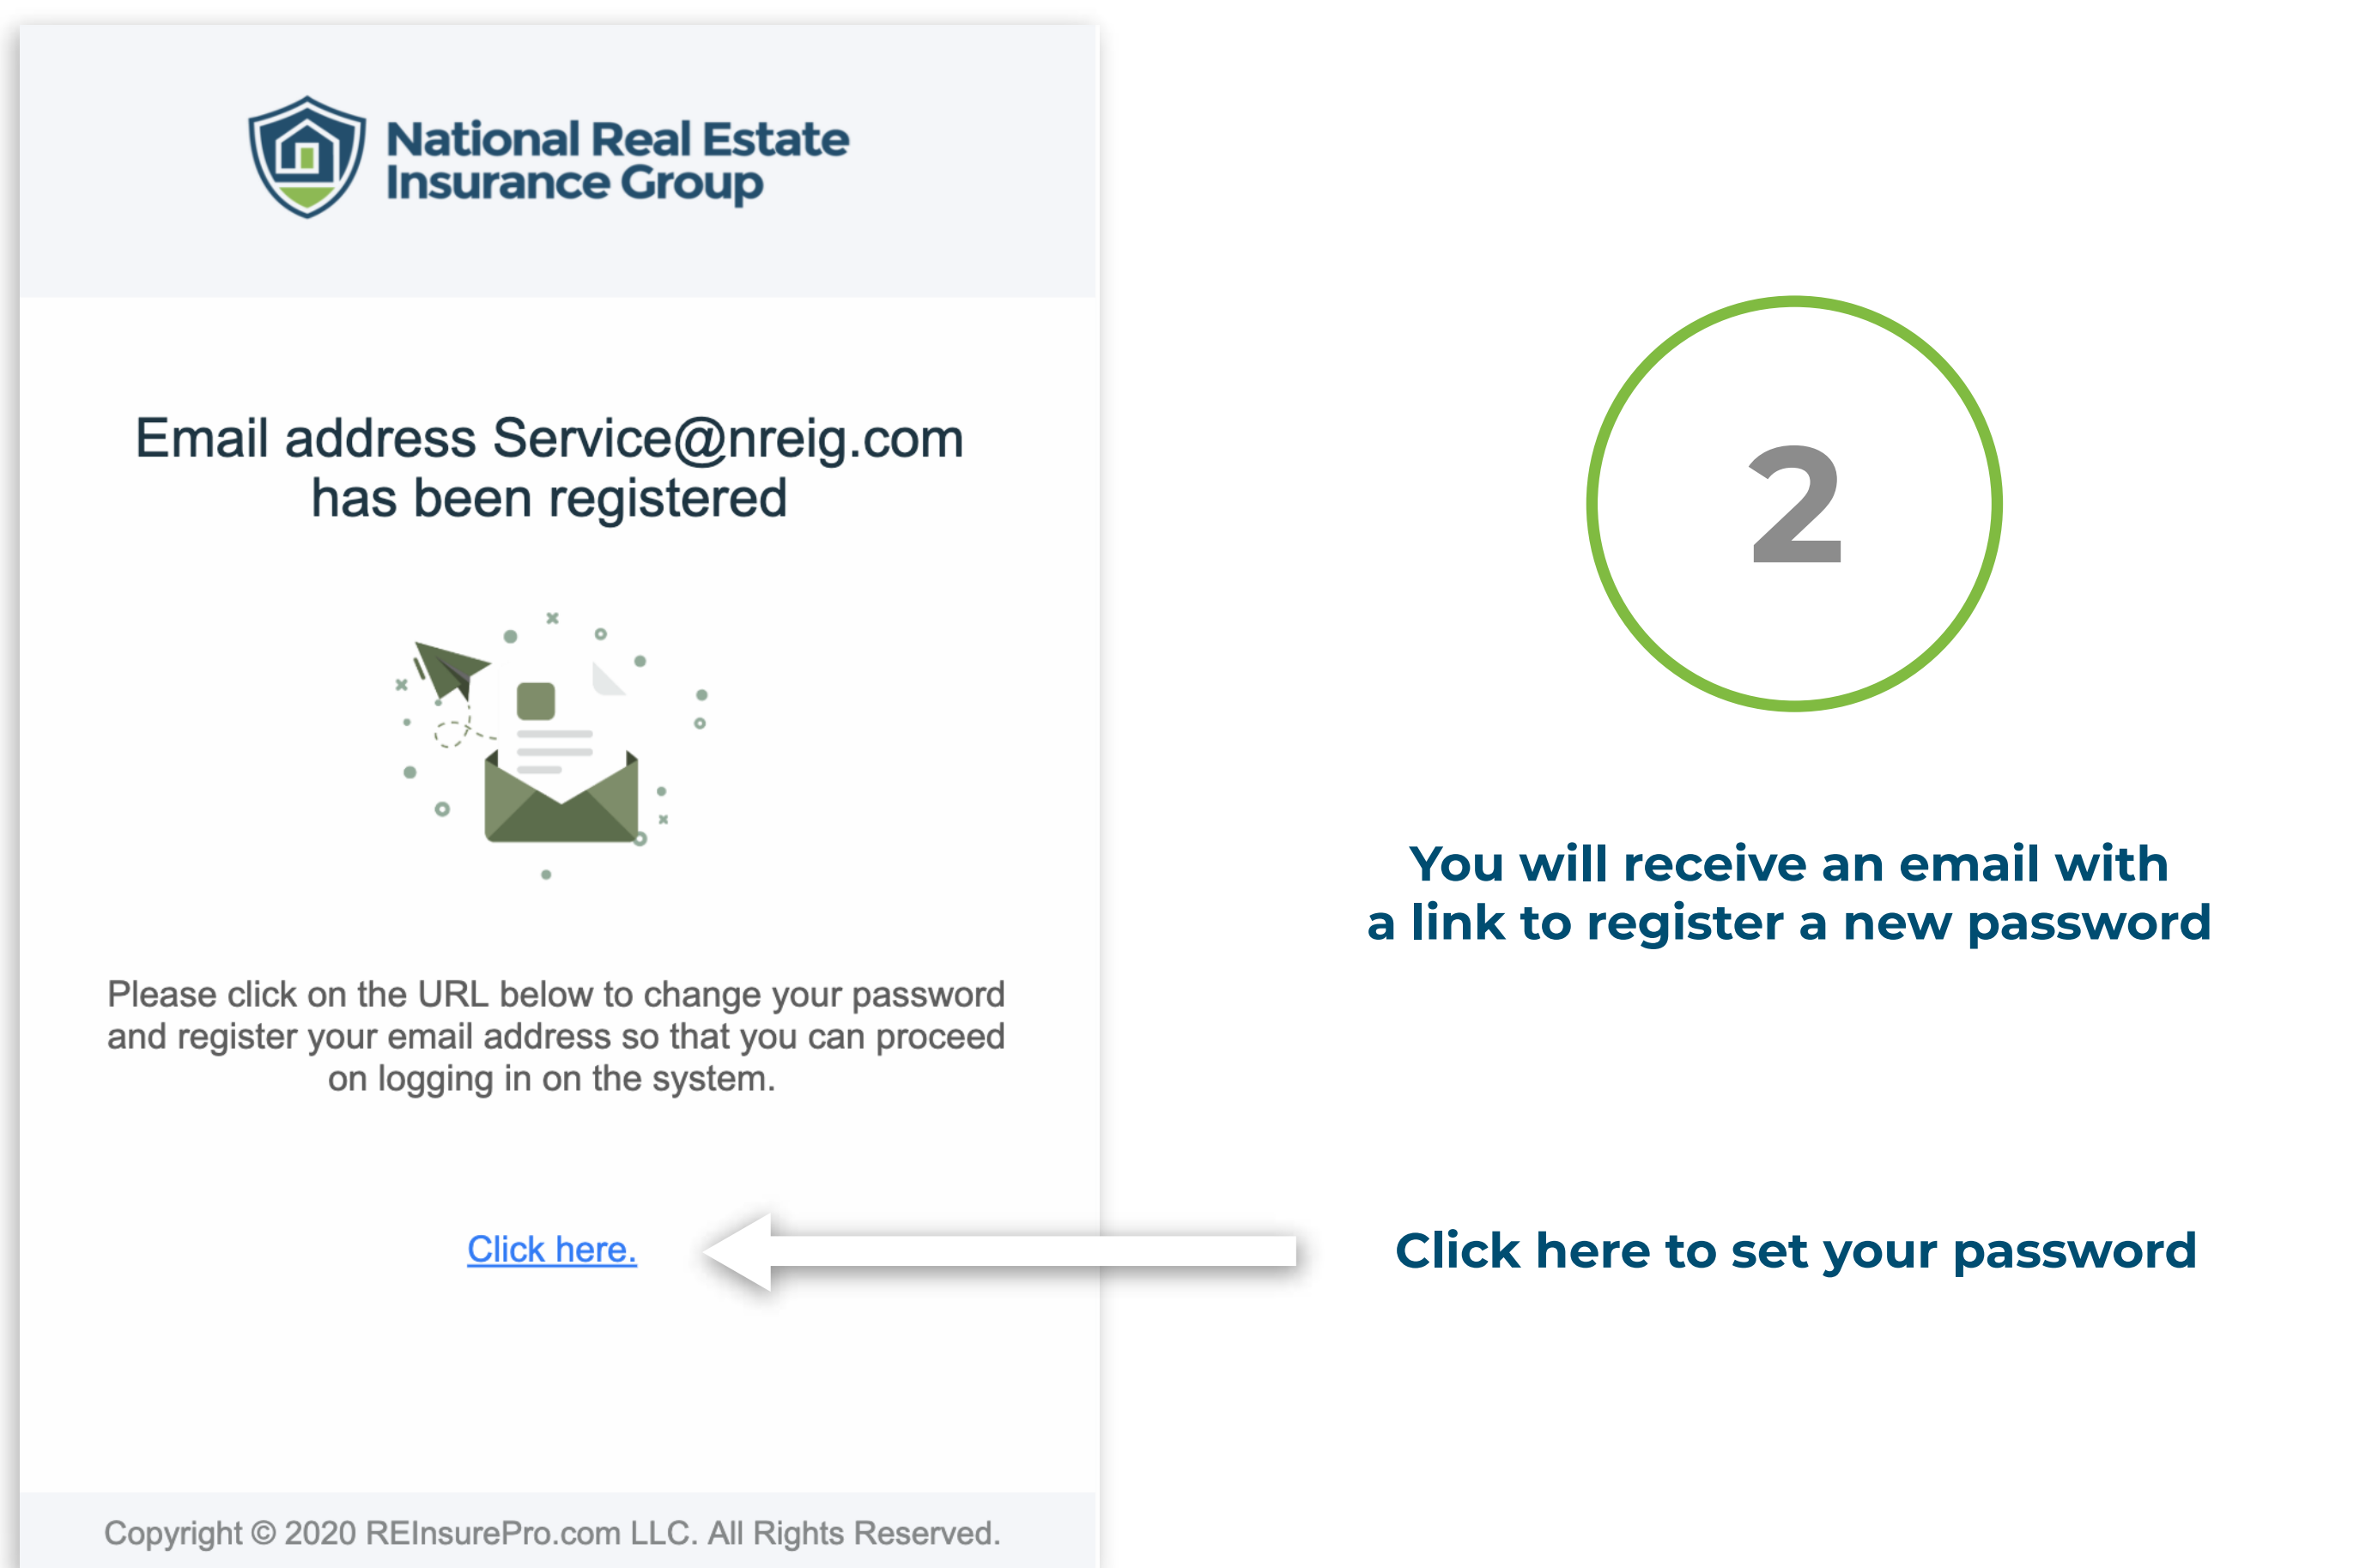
National Real Estate Insurance Group

Email address Service@nreig.com has been registered

Please click on the URL below to change your password and register your email address so that you can proceed on logging in on the system.

Click here.

Copyright © 2020 REInsurePro.com LLC. All Rights Reserved.

2

You will receive an email with a link to register a new password

Click here to set your password